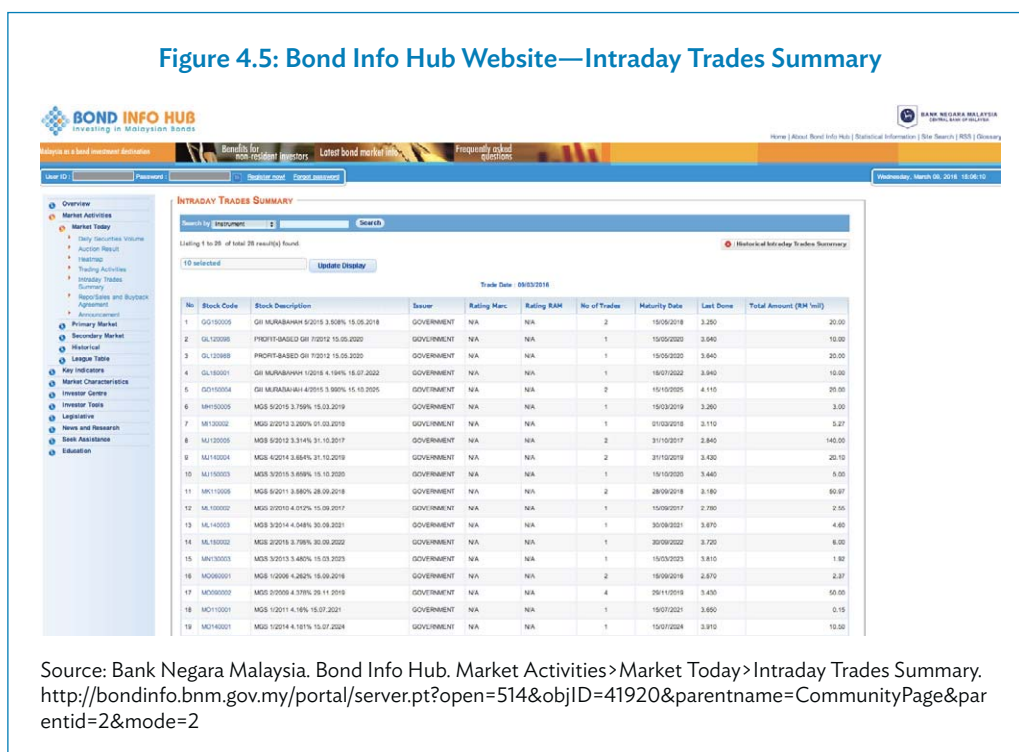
Figure 4.5: Bond Info Hub Website—Intraday Trades Summary

BOND INFO HUB
Investing in Malaysian Bonds

BANK NEGARA MALAYSIA
CENTRAL BANK OF MALAYSIA

Home | About Bond Info Hub | Statistical Information | Site Search | RSS | Glossary

Malaysia as a bond investment destination | Benefits for non-resident investors | Latest bond market info | Frequently asked questions

User ID : Password : Register now! Forgot password

Wednesday, March 09, 2016 18:06:10

Overview
Market Activities
Market Today
Daily Securities Volume
Auction Result
Heatmap
Trading Activities
Intraday Trades Summary
Repo/Sales and Buyback Agreement
Announcement
Primary Market
Secondary Market
Historical
League Table
Key Indicators
Market Characteristics
Investor Centre
Investor Tools
Legislative
News and Research
Seek Assistance
Education

INTRADAY TRADES SUMMARY

Search by Instrument Search

Listing 1 to 26 of total 26 result(s) found.

Historical Intraday Trades Summary

10 selected Update Display

Trade Date : 09/03/2016

| No | Stock Code | Stock Description | Issuer | Rating Marc | Rating RAM | No of Trades | Maturity Date | Last Done | Total Amount (RM 'mil) |
|---|---|---|---|---|---|---|---|---|---|
| 1 | GG150005 | GII MURABAHAH 5/2015 3.508% 15.05.2018 | GOVERNMENT | N/A | N/A | 2 | 15/05/2018 | 3.250 | 20.00 |
| 2 | GL120098 | PROFIT-BASED GII 7/2012 15.05.2020 | GOVERNMENT | N/A | N/A | 1 | 15/05/2020 | 3.640 | 10.00 |
| 3 | GL120069 | PROFIT-BASED GII 7/2012 15.05.2020 | GOVERNMENT | N/A | N/A | 1 | 15/05/2020 | 3.640 | 20.00 |
| 4 | GL150001 | GII MURABAHAH 1/2015 4.194% 15.07.2022 | GOVERNMENT | N/A | N/A | 1 | 15/07/2022 | 3.940 | 10.00 |
| 5 | GO150004 | GII MURABAHAH 4/2015 3.990% 15.10.2025 | GOVERNMENT | N/A | N/A | 2 | 15/10/2025 | 4.110 | 20.00 |
| 6 | MH150005 | MGS 5/2015 3.759% 15.03.2019 | GOVERNMENT | N/A | N/A | 1 | 15/03/2019 | 3.260 | 3.00 |
| 7 | MI130002 | MGS 2/2013 3.260% 01.03.2018 | GOVERNMENT | N/A | N/A | 1 | 01/03/2018 | 3.110 | 5.27 |
| 8 | MJ120005 | MGS 5/2012 3.314% 31.10.2017 | GOVERNMENT | N/A | N/A | 2 | 31/10/2017 | 2.840 | 140.00 |
| 9 | MJ140004 | MGS 4/2014 3.654% 31.10.2019 | GOVERNMENT | N/A | N/A | 2 | 31/10/2019 | 3.430 | 20.10 |
| 10 | MJ150003 | MGS 3/2015 3.659% 15.10.2020 | GOVERNMENT | N/A | N/A | 1 | 15/10/2020 | 3.440 | 5.00 |
| 11 | MK110005 | MGS 5/2011 3.580% 28.09.2018 | GOVERNMENT | N/A | N/A | 2 | 28/09/2018 | 3.180 | 50.97 |
| 12 | ML100002 | MGS 2/2010 4.012% 15.09.2017 | GOVERNMENT | N/A | N/A | 1 | 15/09/2017 | 2.780 | 2.55 |
| 13 | ML140003 | MGS 3/2014 4.048% 30.09.2021 | GOVERNMENT | N/A | N/A | 1 | 30/09/2021 | 3.670 | 4.60 |
| 14 | ML150002 | MGS 2/2015 3.795% 30.09.2022 | GOVERNMENT | N/A | N/A | 1 | 30/09/2022 | 3.720 | 6.00 |
| 15 | MN130003 | MGS 3/2013 3.480% 15.03.2023 | GOVERNMENT | N/A | N/A | 1 | 15/03/2023 | 3.810 | 1.92 |
| 16 | MO060001 | MGS 1/2006 4.262% 15.09.2016 | GOVERNMENT | N/A | N/A | 2 | 15/09/2016 | 2.870 | 2.37 |
| 17 | MO090002 | MGS 2/2009 4.378% 29.11.2019 | GOVERNMENT | N/A | N/A | 4 | 29/11/2019 | 3.430 | 50.00 |
| 18 | MO110001 | MGS 1/2011 4.16% 15.07.2021 | GOVERNMENT | N/A | N/A | 1 | 15/07/2021 | 3.650 | 0.15 |
| 19 | MO140001 | MGS 1/2014 4.181% 15.07.2024 | GOVERNMENT | N/A | N/A | 1 | 15/07/2024 | 3.910 | 10.50 |

Source: Bank Negara Malaysia. Bond Info Hub. Market Activities>Market Today>Intraday Trades Summary. http://bondinfo.bnm.gov.my/portal/server.pt?open=514&objID=41920&parentname=CommunityPage&parentid=2&mode=2